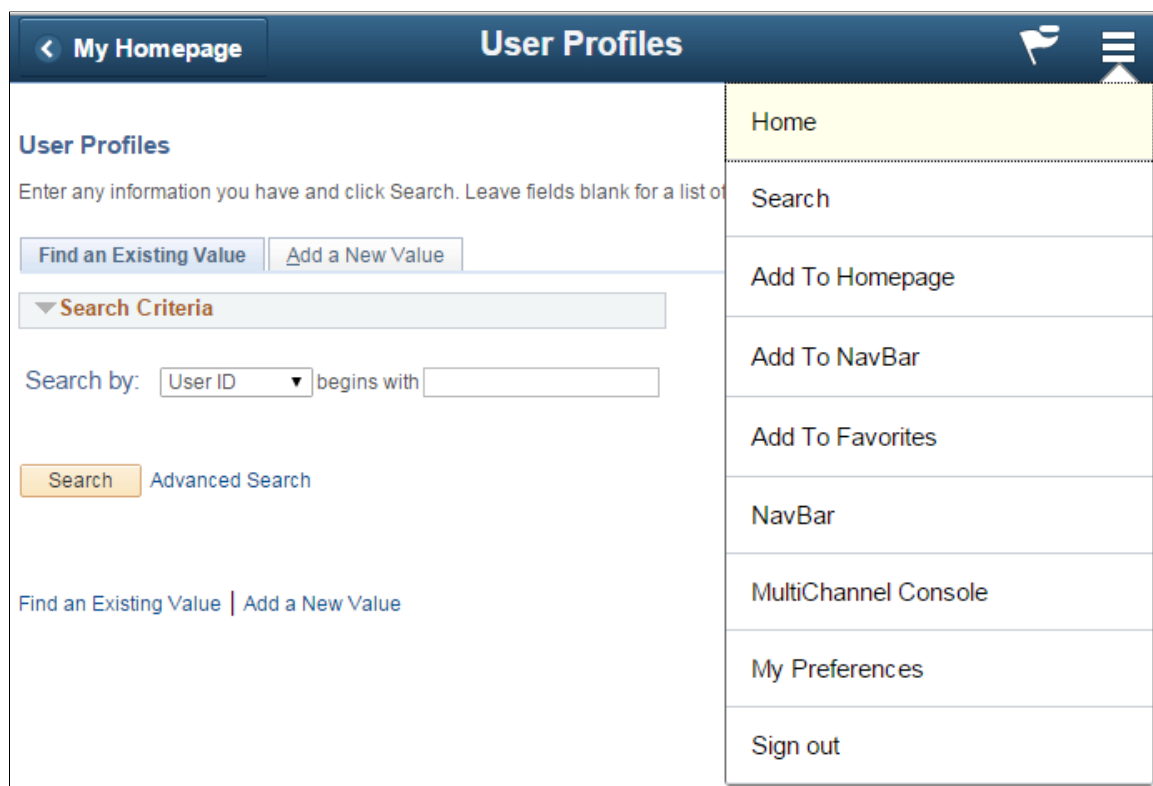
My Homepage

User Profiles

User Profiles

Enter any information you have and click Search. Leave fields blank for a list of

Find an Existing Value

Add a New Value

Search Criteria

Search by: User ID begins with

Search Advanced Search

Find an Existing Value | Add a New Value

Home

Search

Add To Homepage

Add To NavBar

Add To Favorites

NavBar

MultiChannel Console

My Preferences

Sign out